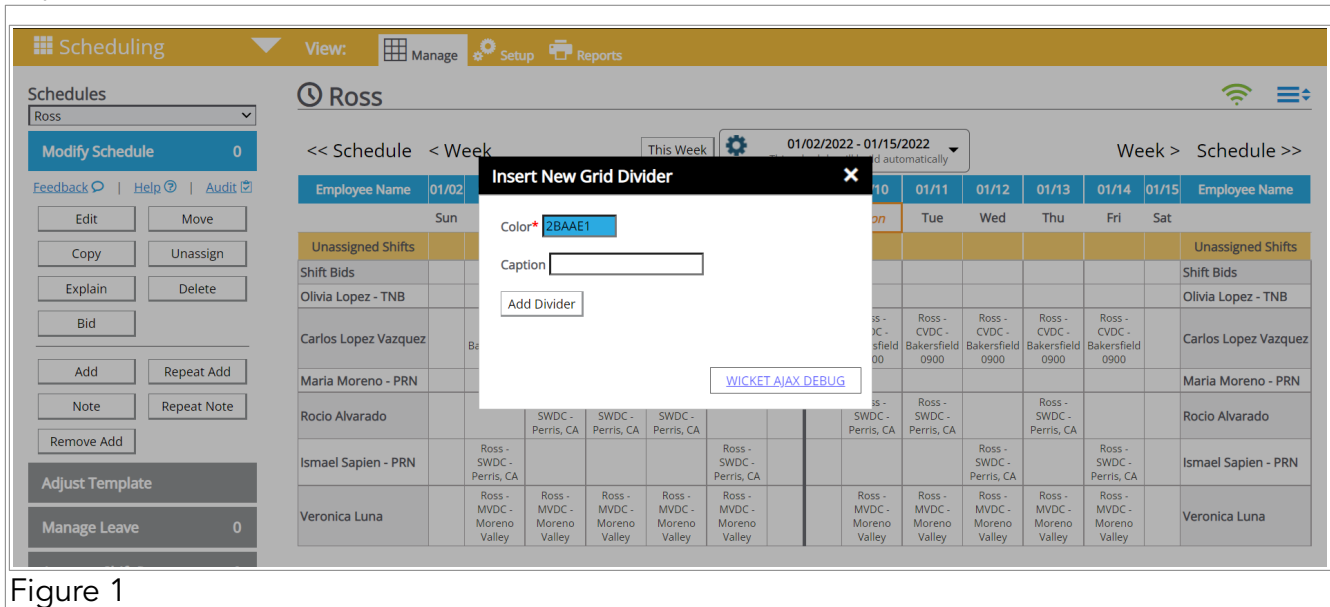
Scheduling

View: Manage Setup Reports

Schedules
Ross

Modify Schedule 0

Feedback | Help | Audit

Edit Move
Copy Unassign
Explain Delete
Bid

Add Repeat Add
Note Repeat Note
Remove Add

Adjust Template

Manage Leave 0

Ross

<< Schedule < Week This Week 01/02/2022 - 01/15/2022 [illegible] Week > Schedule >>

| Employee Name | 01/02 | | | | | | | | 01/10 | 01/11 | 01/12 | 01/13 | 01/14 | 01/15 | Employee Name |
|---|---|---|---|---|---|---|---|---|---|---|---|---|---|---|---|
| | Sun | | | | | | | | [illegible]n | Tue | Wed | Thu | Fri | Sat | |
| Unassigned Shifts | | | | | | | | | | | | | | | Unassigned Shifts |
| Shift Bids | | | | | | | | | | | | | | | Shift Bids |
| Olivia Lopez - TNB | | | | | | | | | | | | | | | Olivia Lopez - TNB |
| Carlos Lopez Vazquez | | Ba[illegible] | | | | | | | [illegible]ss - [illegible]DC - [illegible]sfield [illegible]00 | Ross - CVDC - Bakersfield 0900 | Ross - CVDC - Bakersfield 0900 | Ross - CVDC - Bakersfield 0900 | Ross - CVDC - Bakersfield 0900 | | Carlos Lopez Vazquez |
| Maria Moreno - PRN | | | | | | | | | | | | | | | Maria Moreno - PRN |
| Rocio Alvarado | | | SWDC - Perris, CA | SWDC - Perris, CA | SWDC - Perris, CA | | | | Ross - SWDC - Perris, CA | Ross - SWDC - Perris, CA | | Ross - SWDC - Perris, CA | | | Rocio Alvarado |
| Ismael Sapien - PRN | | Ross - SWDC - Perris, CA | | | | Ross - SWDC - Perris, CA | | | | | Ross - SWDC - Perris, CA | | Ross - SWDC - Perris, CA | | Ismael Sapien - PRN |
| Veronica Luna | | Ross - MVDC - Moreno Valley | Ross - MVDC - Moreno Valley | Ross - MVDC - Moreno Valley | Ross - MVDC - Moreno Valley | Ross - MVDC - Moreno Valley | | | Ross - MVDC - Moreno Valley | Ross - MVDC - Moreno Valley | Ross - MVDC - Moreno Valley | Ross - MVDC - Moreno Valley | Ross - MVDC - Moreno Valley | | Veronica Luna |

Insert New Grid Divider ✕
Color* 2BAAE1
Caption
Add Divider
WICKET AJAX DEBUG

Figure 1